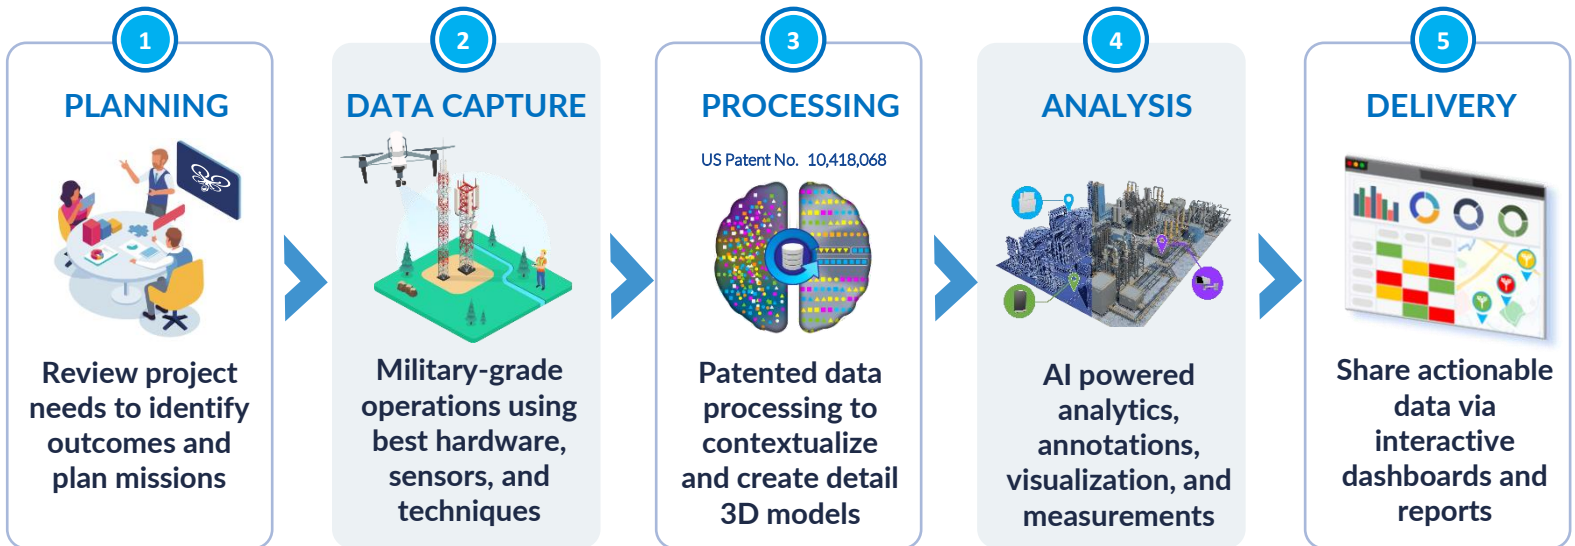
1

PLANNING

Review project needs to identify outcomes and plan missions

2

DATA CAPTURE

Military-grade operations using best hardware, sensors, and techniques

3

PROCESSING

US Patent No. 10,418,068

Patented data processing to contextualize and create detail 3D models

4

ANALYSIS

AI powered analytics, annotations, visualization, and measurements

5

DELIVERY

Share actionable data via interactive dashboards and reports